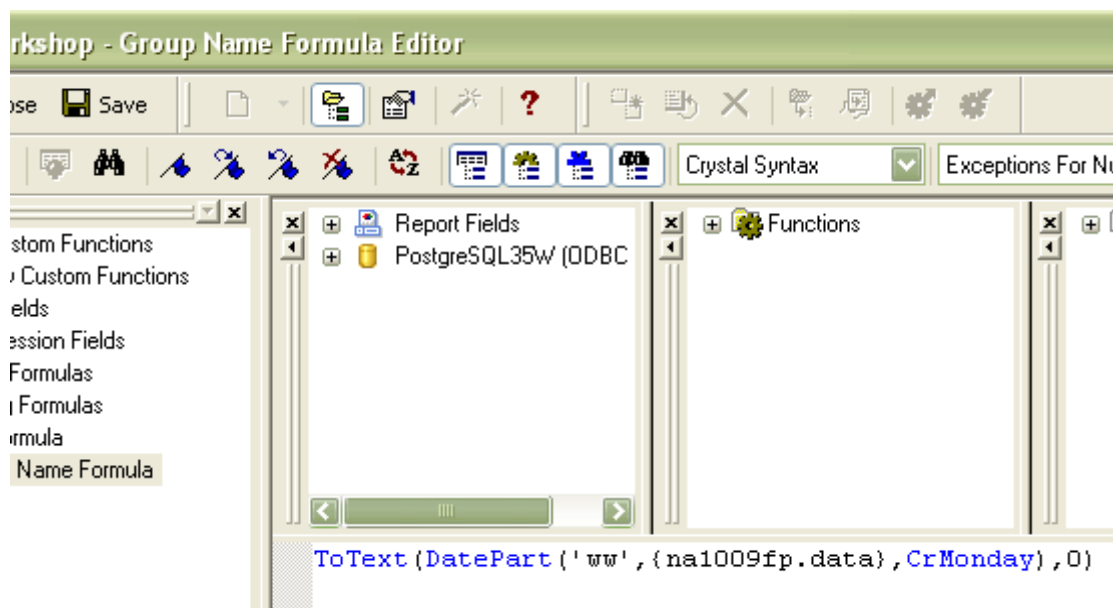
rkshop - Group Name Formula Editor

ose Save

Crystal Syntax

Exceptions For Nu

stom Functions
Custom Functions
elds
ession Fields
Formulas
Formulas
rmula
Name Formula

Report Fields
PostgreSQL35W (ODBC

Functions

ToText(DatePart('ww',{na1009fp.data},CrMonday),0)